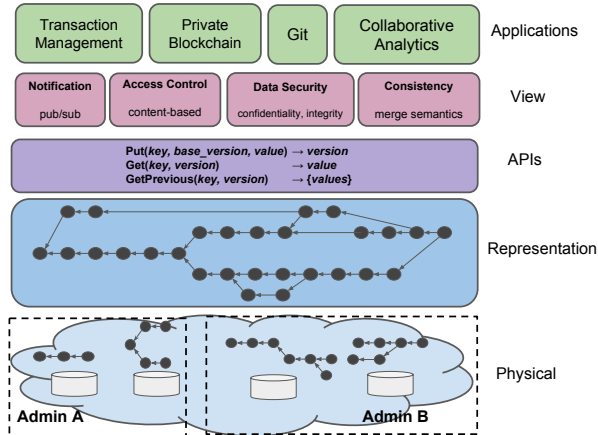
Transaction Management

Private Blockchain

Git

Collaborative Analytics

Applications

Notification
pub/sub

Access Control
content-based

Data Security
confidentiality, integrity

Consistency
merge semantics

View

Put(*key*, *base_version*, *value*) → *version*
Get(*key*, *version*) → *value*
GetPrevious(*key*, *version*) → {*values*}

APIs

Representation

Physical

Admin A

Admin B